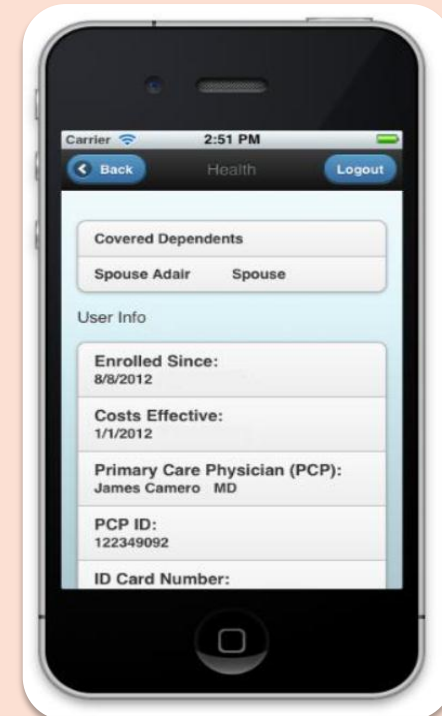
Carrier
2:51 PM

Back
Health
Logout

Covered Dependents

Spouse Adair Spouse

User Info

Enrolled Since:
8/8/2012

Costs Effective:
1/1/2012

Primary Care Physician (PCP):
James Camero MD

PCP ID:
122349092

ID Card Number: